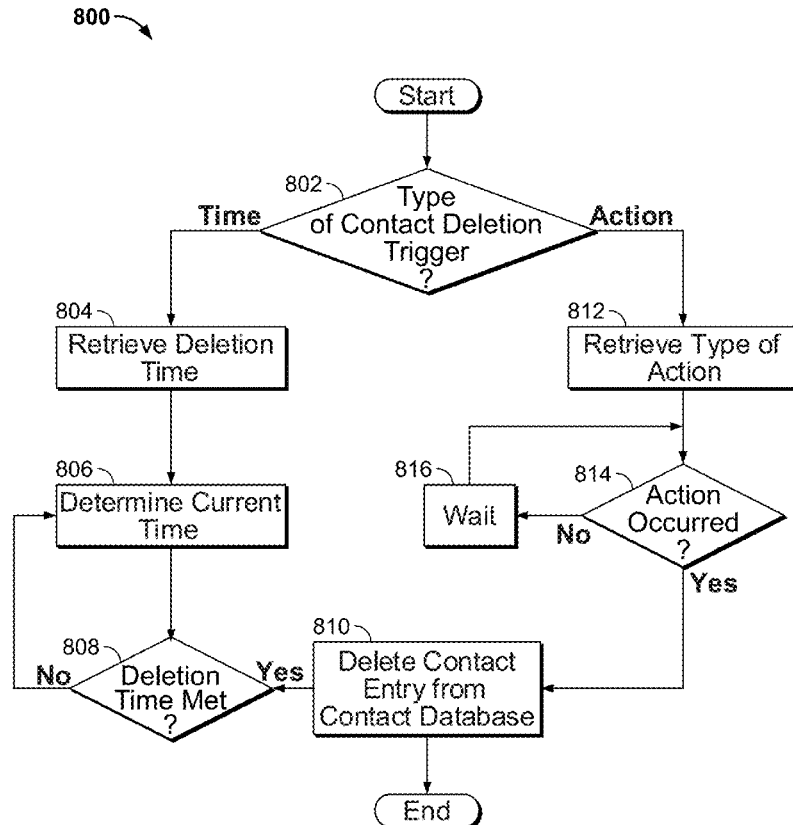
800

Start

802

Type of Contact Deletion Trigger ?

Time

Action

804

Retrieve Deletion Time

812

Retrieve Type of Action

806

Determine Current Time

816

Wait

814

Action Occurred ?

No

Yes

808

Deletion Time Met ?

No

Yes

810

Delete Contact Entry from Contact Database

End